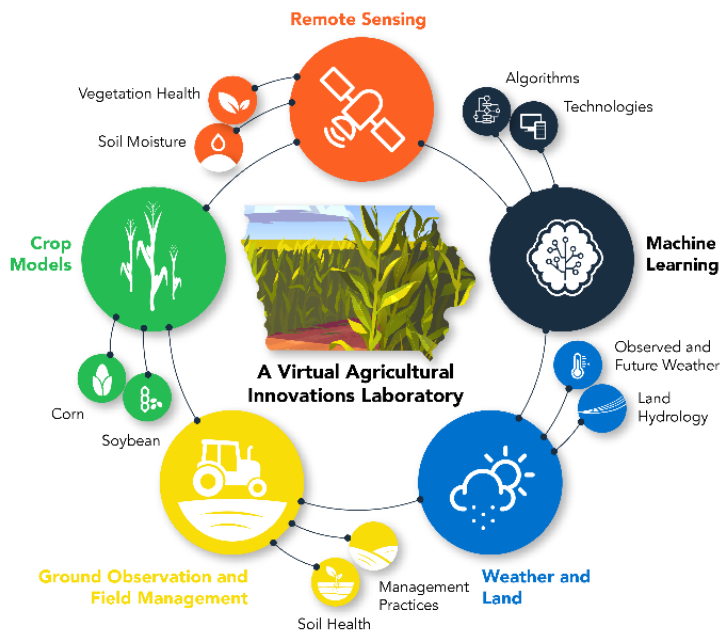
Remote Sensing

Vegetation Health

Soil Moisture

Algorithms

Technologies

Crop Models

Machine Learning

A Virtual Agricultural Innovations Laboratory

Observed and Future Weather

Land Hydrology

Corn

Soybean

Ground Observation and Field Management

Management Practices

Soil Health

Weather and Land